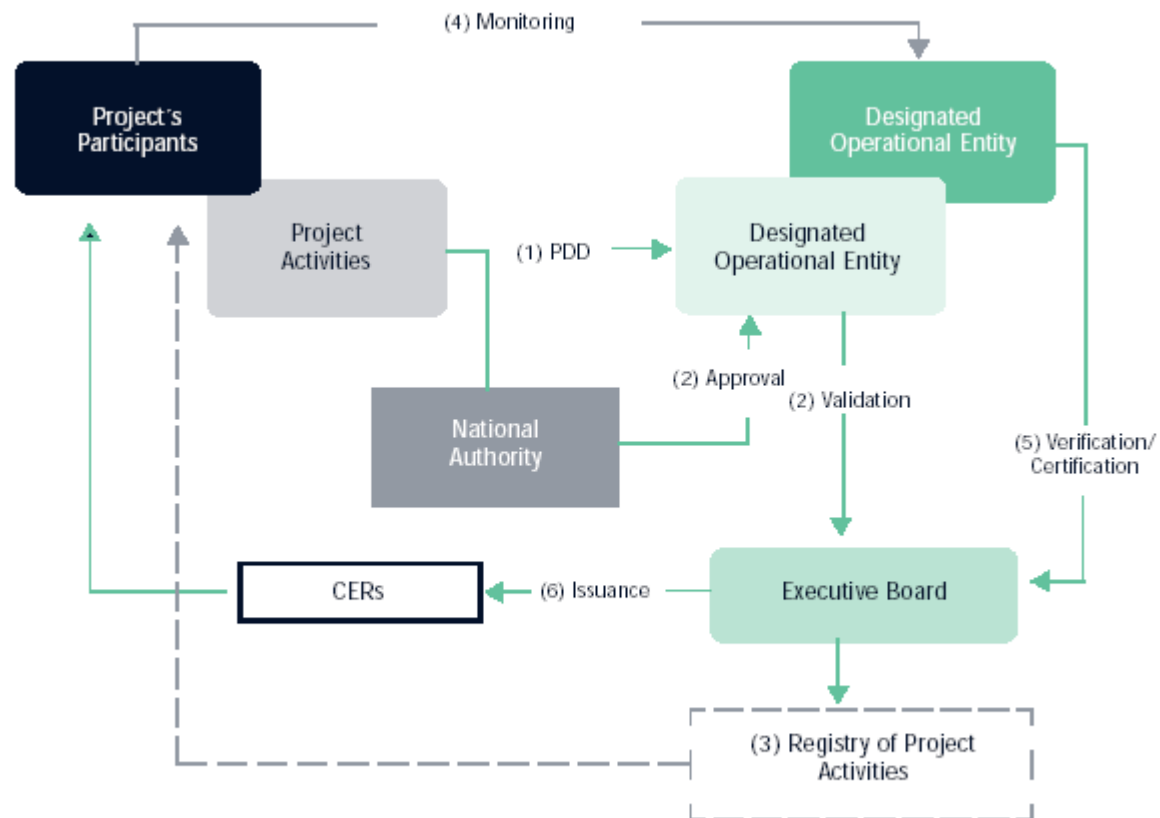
(4) Monitoring

Project´s Participants

Designated Operational Entity

Project Activities

(1) PDD

Designated Operational Entity

(2) Approval

(2) Validation

National Authority

(5) Verification/ Certification

CERs

(6) Issuance

Executive Board

(3) Registry of Project Activities